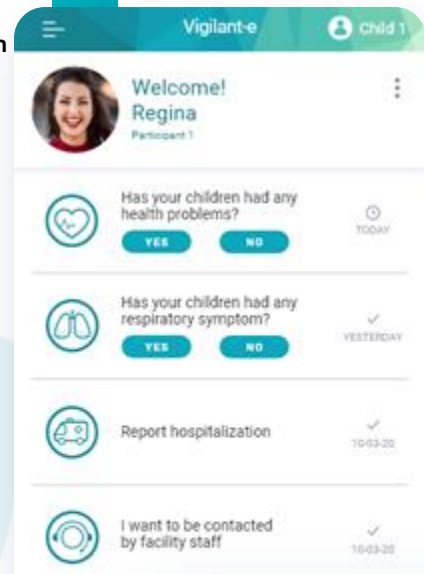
n

Vigilant-e

Child 1

Welcome!
Regina
Participant 1

Has your children had any health problems?
YES NO
TODAY

Has your children had any respiratory symptom?
YES NO
YESTERDAY

Report hospitalization
10-03-20

I want to be contacted by facility staff
10-03-20